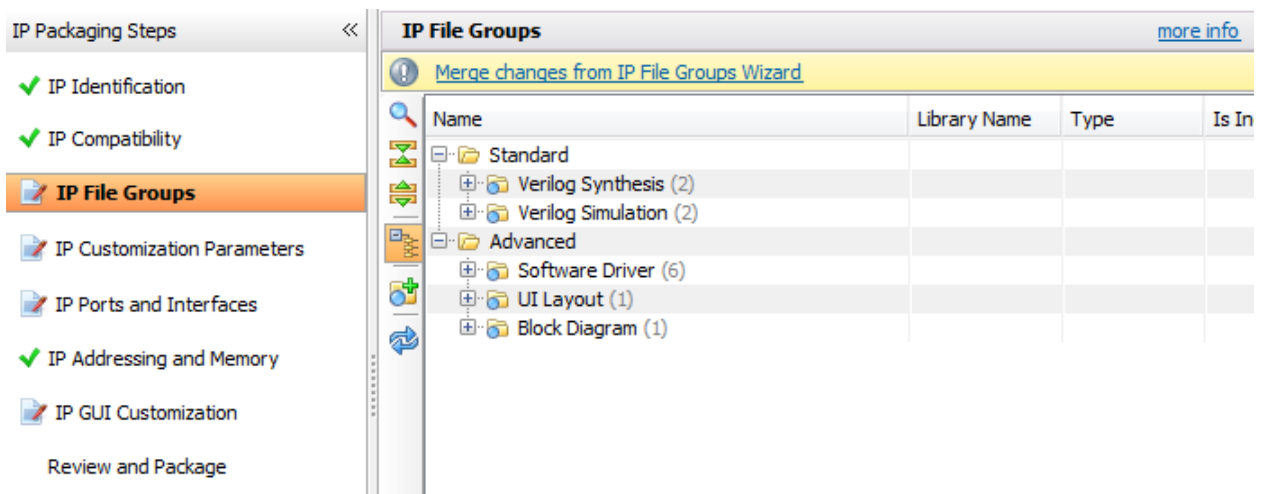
IP Packaging Steps «

IP Identification

IP Compatibility

IP File Groups

IP Customization Parameters

IP Ports and Interfaces

IP Addressing and Memory

IP GUI Customization

Review and Package

IP File Groups

more info

Merge changes from IP File Groups Wizard

| Name | Library Name | Type | Is In |
|---|---|---|---|
| Standard | | | |
| Verilog Synthesis (2) | | | |
| Verilog Simulation (2) | | | |
| Advanced | | | |
| Software Driver (6) | | | |
| UI Layout (1) | | | |
| Block Diagram (1) | | | |